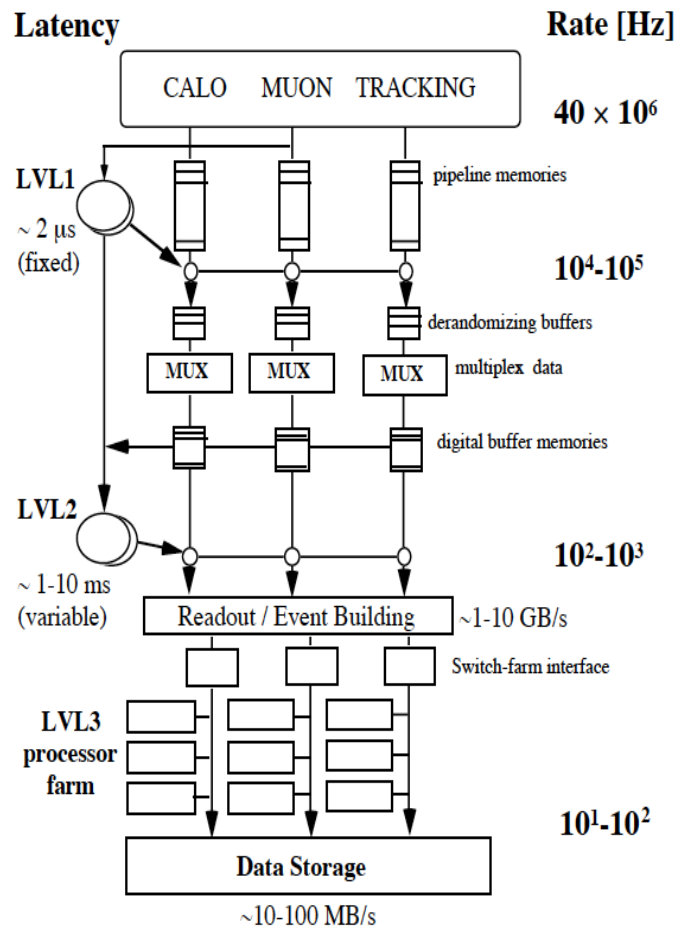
Latency

Rate [Hz]

CALO MUON TRACKING

$40 \times 10^6$

LVL1

~ 2 μs (fixed)

pipeline memories

$10^4$-$10^5$

derandomizing buffers

MUX

MUX

MUX

multiplex data

digital buffer memories

LVL2

~ 1-10 ms (variable)

$10^2$-$10^3$

Readout / Event Building

~1-10 GB/s

Switch-farm interface

LVL3 processor farm

$10^1$-$10^2$

Data Storage

~10-100 MB/s